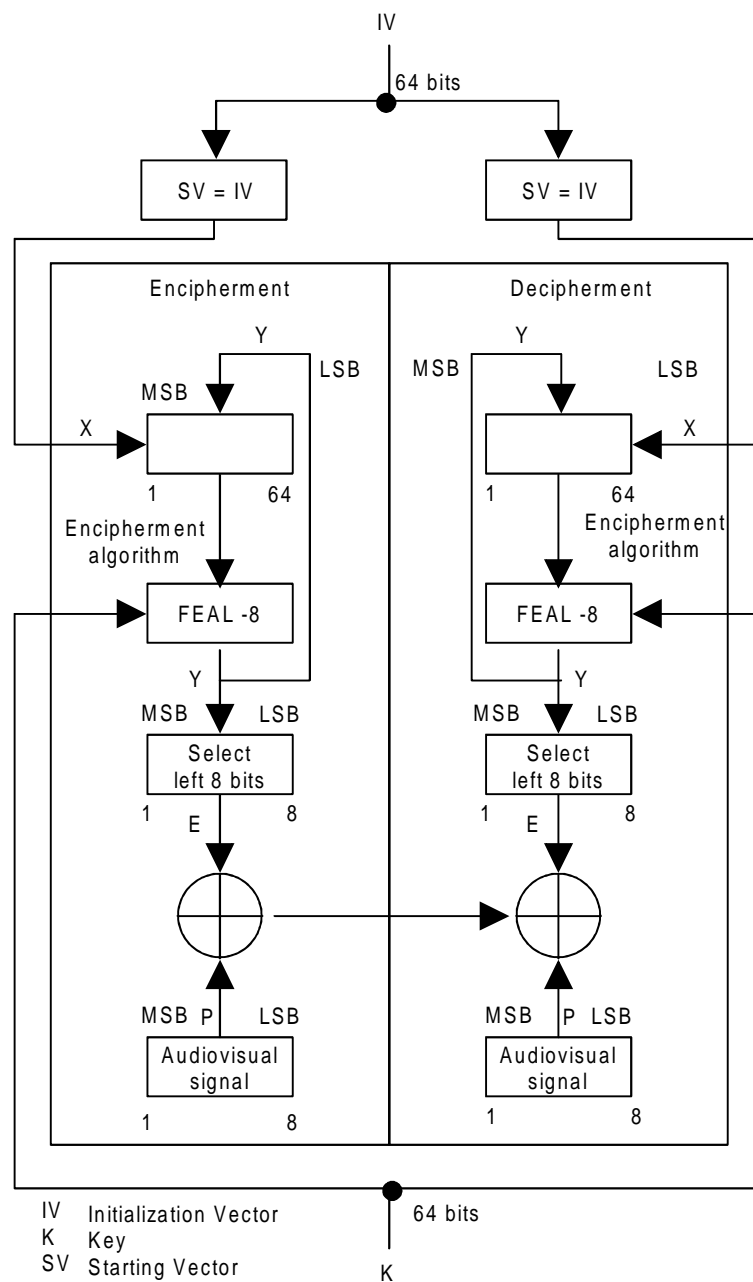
IV

64 bits

SV = IV

SV = IV

Encipherment

Decipherment

Y

LSB

MSB

X

1

64

Encipherment algorithm

FEAL -8

Y

MSB

LSB

Select left 8 bits

1

8

E

MSB

P

LSB

Audiovisual signal

1

8

MSB

Y

LSB

X

1

64

Encipherment algorithm

FEAL -8

Y

MSB

LSB

Select left 8 bits

1

8

E

MSB

P

LSB

Audiovisual signal

1

8

64 bits

K

IV Initialization Vector
K Key
SV Starting Vector